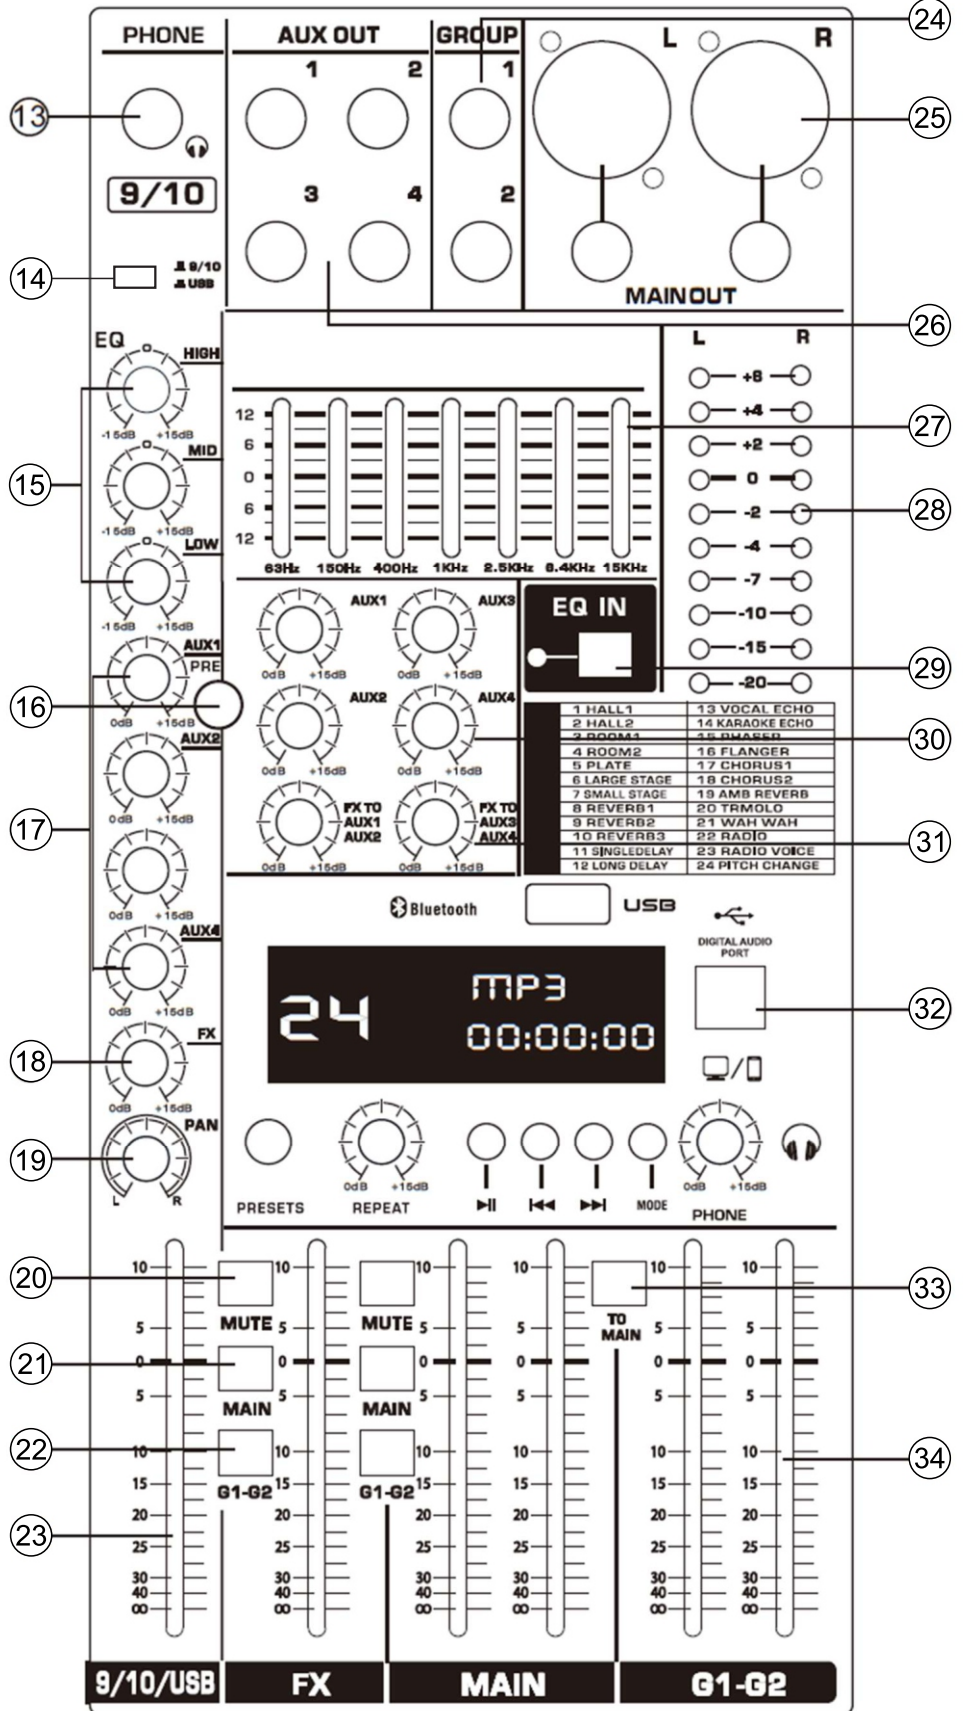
PHONE

AUX OUT

GROUP

1 2

1

L R

13

24

25

9/10

3 4

2

14

9/10
USB

MAINOUT

26

EQ

HIGH

-15dB +15dB

MID

-15dB +15dB

LOW

-15dB +15dB

AUX1

PRE

0dB +15dB

AUX2

0dB +15dB

0dB +15dB

AUX4

0dB +15dB

FX

0dB +15dB

PAN

L R

15

16

17

18

19

12
6
0
6
12

63Hz 150Hz 400Hz 1KHz 2.5KHz 6.4KHz 15KHz

27

L R

+8
+4
+2
0
-2
-4
-7
-10
-15
-20

28

AUX1 AUX3

0dB +15dB 0dB +15dB

AUX2 AUX4

0dB +15dB 0dB +15dB

FX TO AUX1 AUX2

FX TO AUX3 AUX4

0dB +15dB 0dB +15dB

EQ IN

29

| 1 HALL1 | 13 VOCAL ECHO |
|---|---|
| 2 HALL2 | 14 KARAOKE ECHO |
| 3 ROOM1 | 15 PHASER |
| 4 ROOM2 | 16 FLANGER |
| 5 PLATE | 17 CHORUS1 |
| 6 LARGE STAGE | 18 CHORUS2 |
| 7 SMALL STAGE | 19 AMB REVERB |
| 8 REVERB1 | 20 TRMOLO |
| 9 REVERB2 | 21 WAH WAH |
| 10 REVERB3 | 22 RADIO |
| 11 SINGLEDELAY | 23 RADIO VOICE |
| 12 LONG DELAY | 24 PITCH CHANGE |

30

31

Bluetooth

USB

DIGITAL AUDIO PORT

24

MP3
00:00:00

32

PRESETS

0dB +15dB
REPEAT

MODE

0dB +15dB
PHONE

20

21

22

23

10
5
0
5
10
15
20
25
30
40
∞

MUTE

MAIN

G1-G2

MUTE

MAIN

G1-G2

TO MAIN

33

34

9/10/USB

FX

MAIN

G1-G2